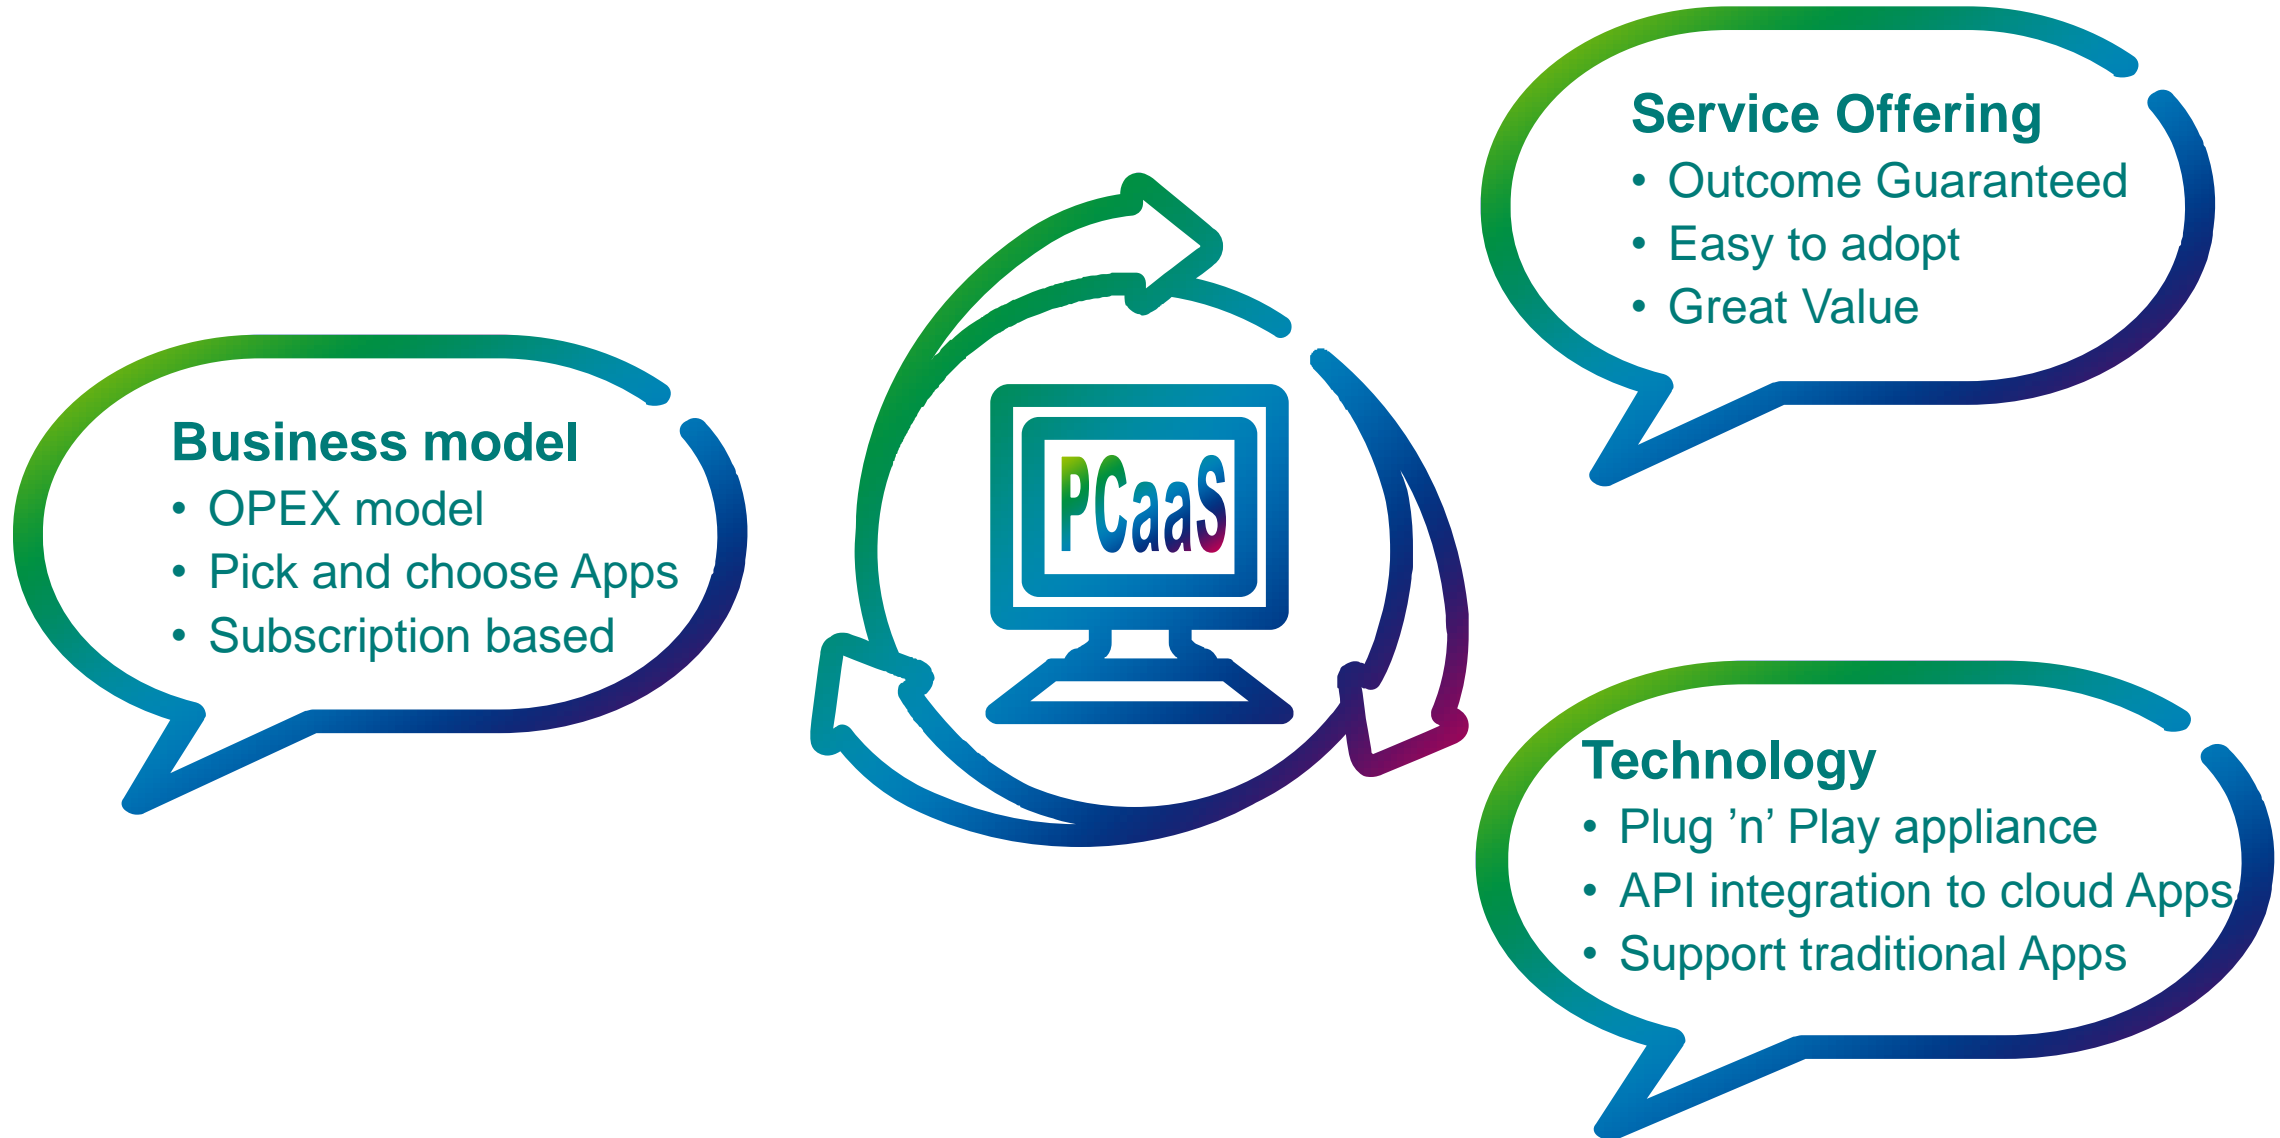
Service Offering
- Outcome Guaranteed
- Easy to adopt
- Great Value

Business model
- OPEX model
- Pick and choose Apps
- Subscription based

PCaaS

Technology
- Plug ’n’ Play appliance
- API integration to cloud Apps
- Support traditional Apps